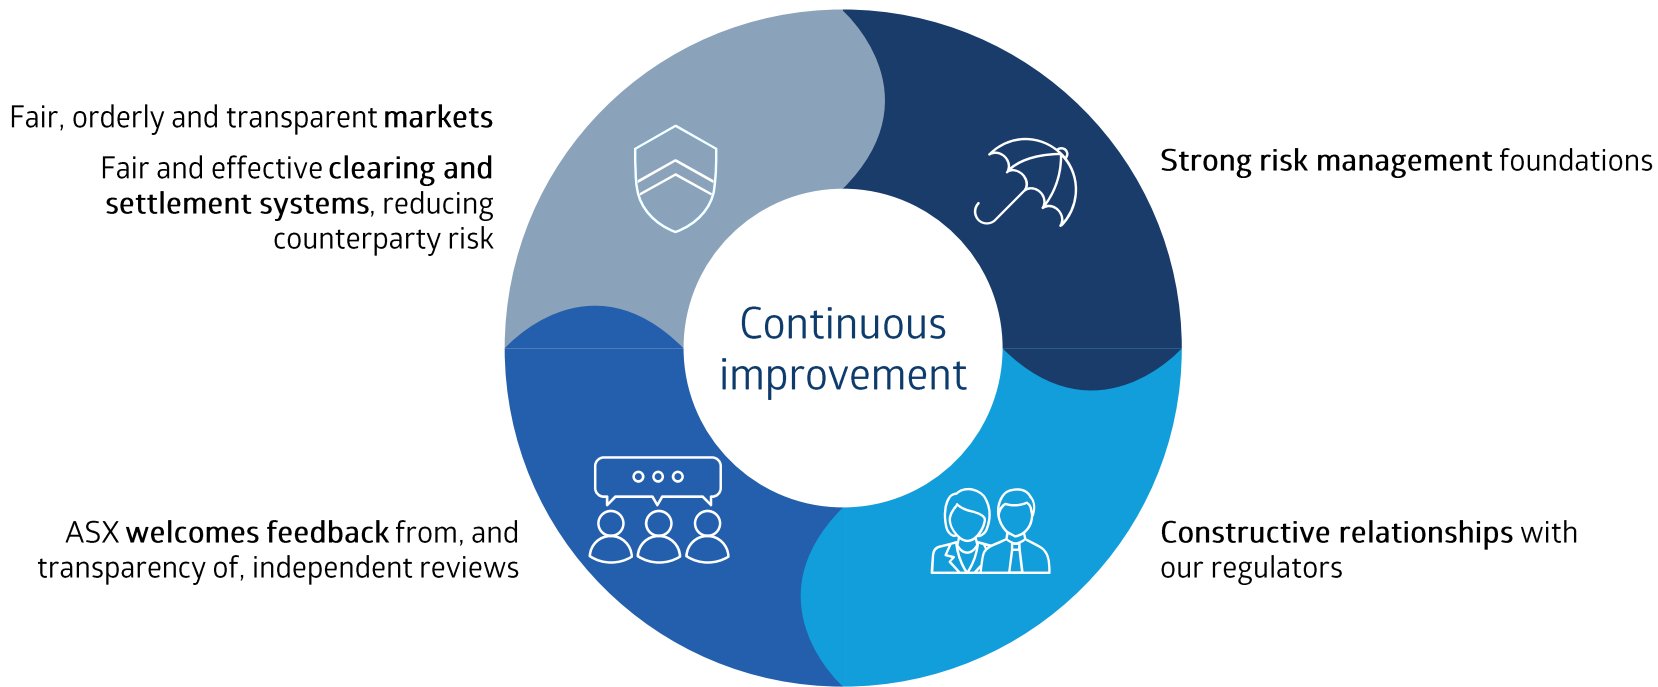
Fair, orderly and transparent markets

Fair and effective clearing and settlement systems, reducing counterparty risk

Strong risk management foundations

Continuous improvement

ASX welcomes feedback from, and transparency of, independent reviews

Constructive relationships with our regulators